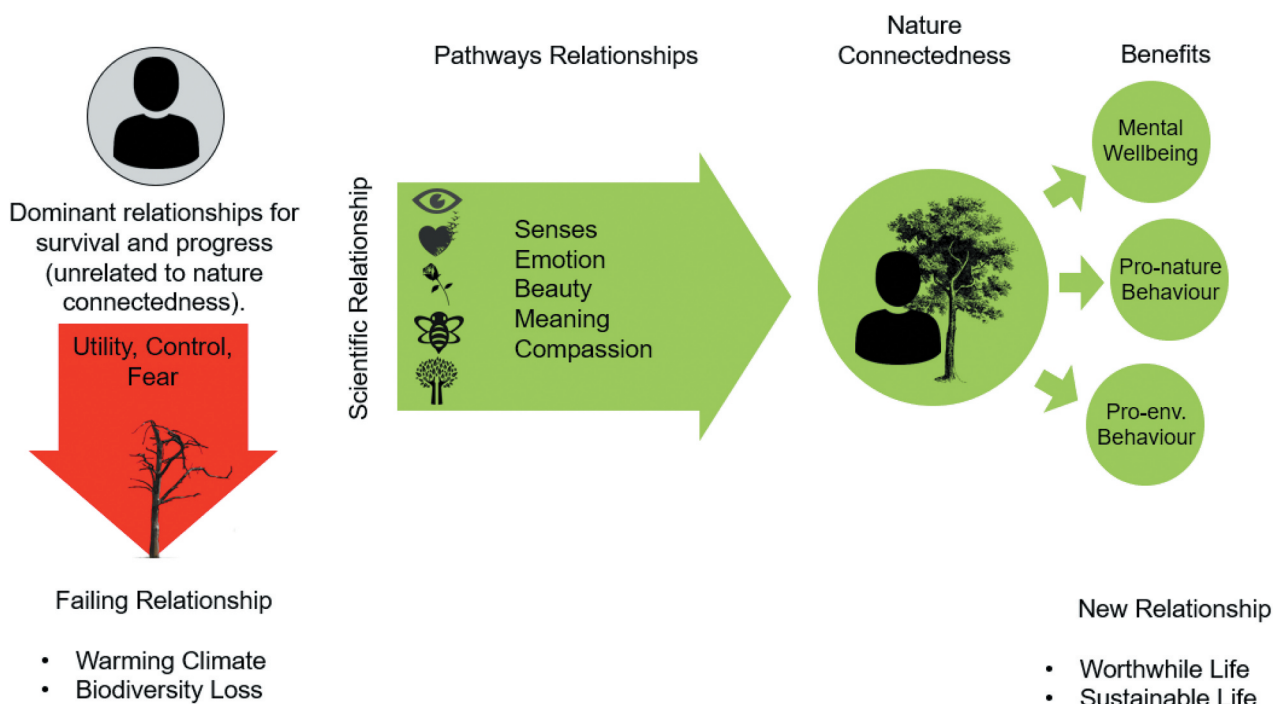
Dominant relationships for survival and progress (unrelated to nature connectedness).

Utility, Control, Fear

Failing Relationship

- Warming Climate
- Biodiversity Loss

Pathways Relationships

Scientific Relationship

Senses
Emotion
Beauty
Meaning
Compassion

Nature Connectedness

Benefits

Mental Wellbeing

Pro-nature Behaviour

Pro-env. Behaviour

New Relationship

- Worthwhile Life
- Sustainable Life